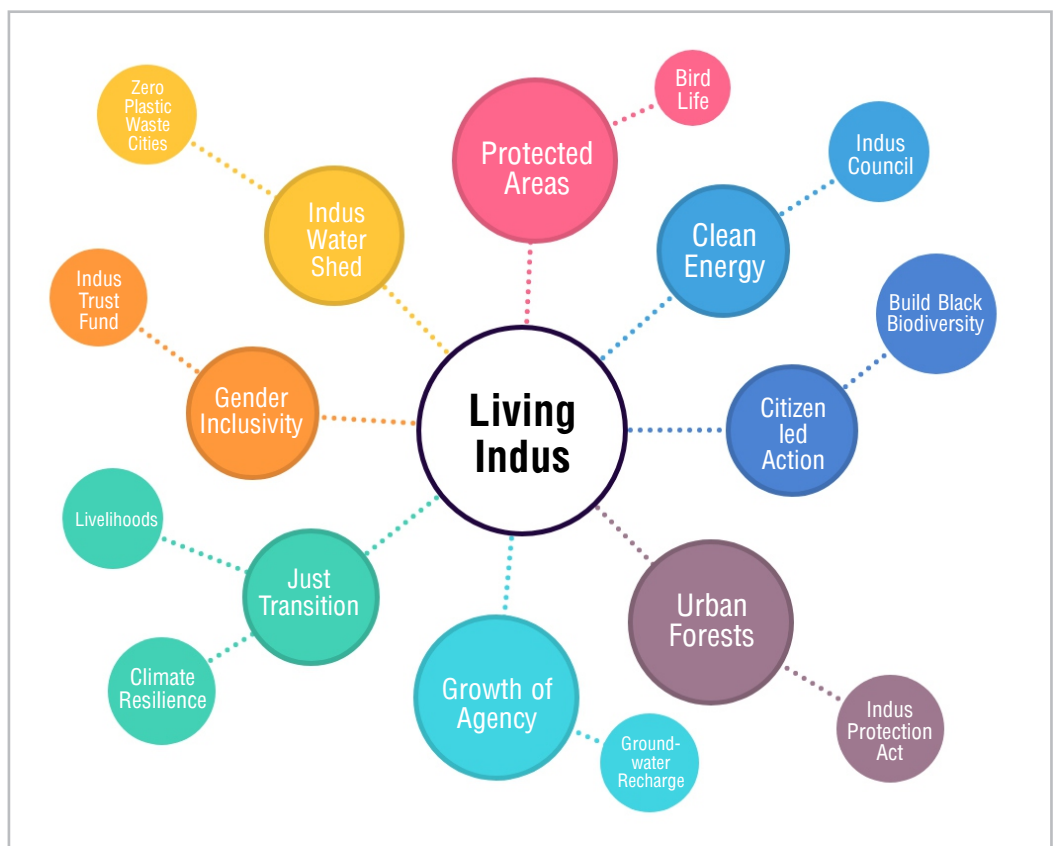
Living Indus

Protected Areas

Bird Life

Clean Energy

Indus Council

Citizen led Action

Build Black Biodiversity

Urban Forests

Indus Protection Act

Growth of Agency

Ground-water Recharge

Just Transition

Livelihoods

Climate Resilience

Gender Inclusivity

Indus Trust Fund

Indus Water Shed

Zero Plastic Waste Cities